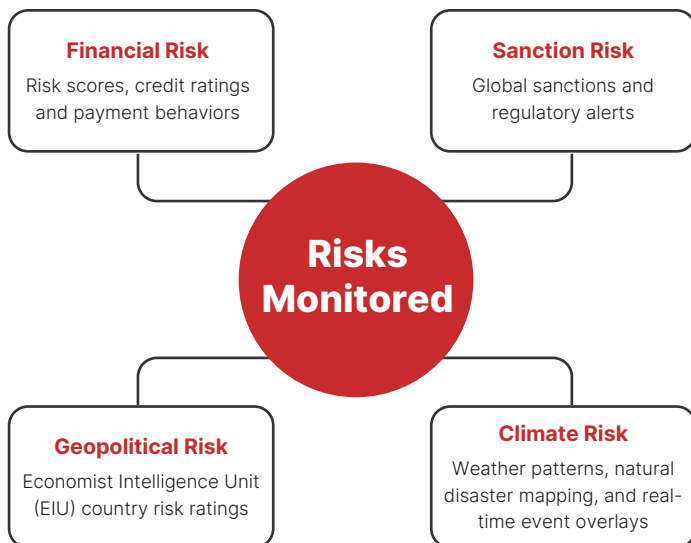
Financial Risk
Risk scores, credit ratings and payment behaviors

Sanction Risk
Global sanctions and regulatory alerts

Risks Monitored

Geopolitical Risk
Economist Intelligence Unit (EIU) country risk ratings

Climate Risk
Weather patterns, natural disaster mapping, and real-time event overlays